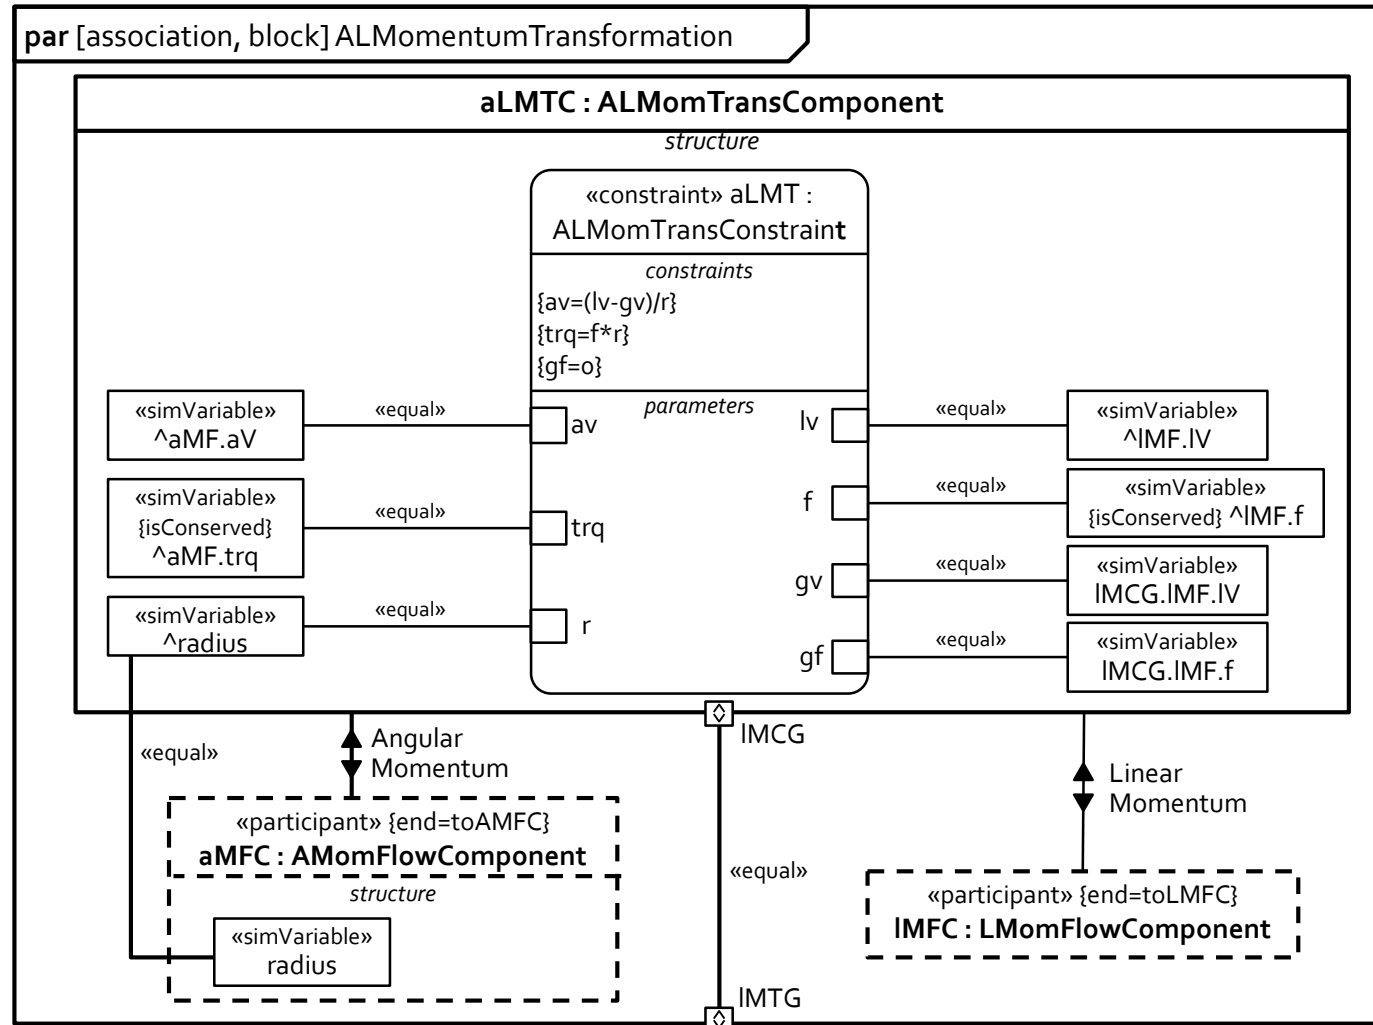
**par** [association, block] ALMomentumTransformation

**aLMTC : ALMomTransComponent**

*structure*

«constraint» aLMT : ALMomTransConstraint

*constraints*

{av=(lv-gv)/r}
{trq=f*r}
{gf=o}

*parameters*

av
trq
r
lv
f
gv
gf

«simVariable»
^aMF.aV

«equal»

«simVariable»
{isConserved}
^aMF.trq

«equal»

«simVariable»
^radius

«equal»

«equal»

«simVariable»
^lMF.lV

«equal»

«simVariable»
{isConserved} ^lMF.f

«equal»

«simVariable»
lMCG.lMF.lV

«equal»

«simVariable»
lMCG.lMF.f

«equal»

Angular Momentum

lMCG

Linear Momentum

«participant» {end=toAMFC}
**aMFC : AMomFlowComponent**

*structure*

«simVariable»
radius

«equal»

«participant» {end=toLMFC}
**lMFC : LMomFlowComponent**

lMTG